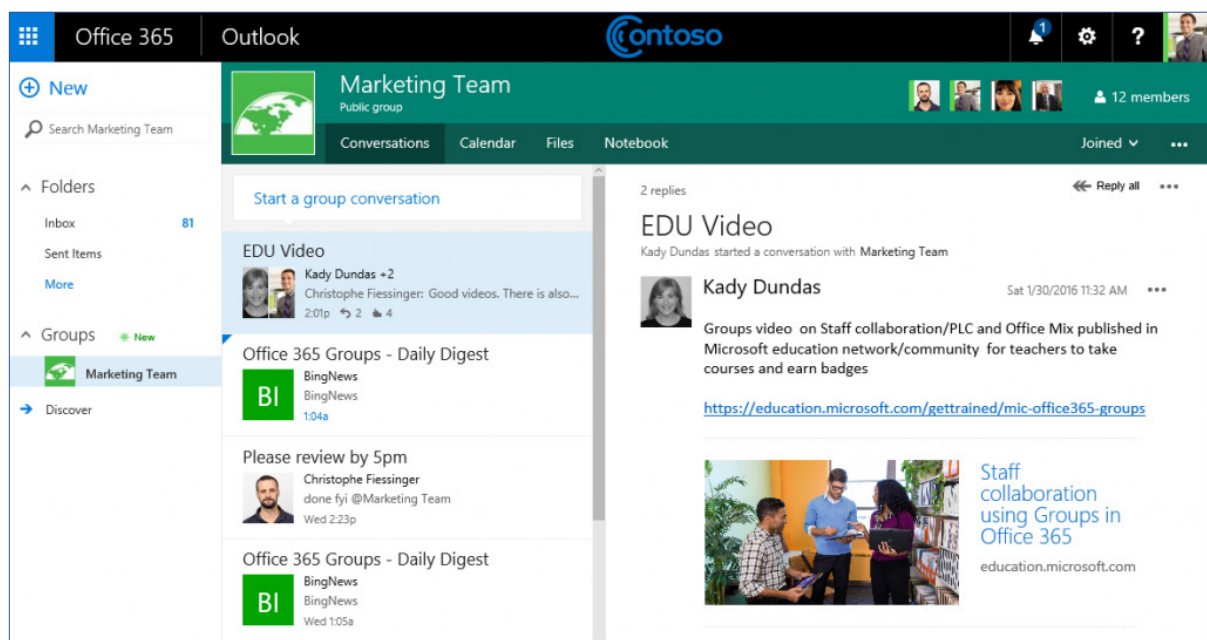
Office 365 Outlook Contoso 1 ?

New

Search Marketing Team

Folders

Inbox 81

Sent Items

More

Groups New

Marketing Team

Discover

Marketing Team
Public group

12 members

Conversations Calendar Files Notebook Joined

Start a group conversation

EDU Video
Kady Dundas +2
Christophe Fiessinger: Good videos. There is also...
2:01p 2 4

Office 365 Groups - Daily Digest
BI
BingNews
BingNews
1:04a

Please review by 5pm
Christophe Fiessinger
done fyi @Marketing Team
Wed 2:23p

Office 365 Groups - Daily Digest
BI
BingNews
BingNews
Wed 1:05a

2 replies

Reply all

EDU Video
Kady Dundas started a conversation with Marketing Team

Kady Dundas
Sat 1/30/2016 11:32 AM

Groups video on Staff collaboration/PLC and Office Mix published in Microsoft education network/community for teachers to take courses and earn badges

https://education.microsoft.com/gettrained/mic-office365-groups

Staff collaboration using Groups in Office 365

education.microsoft.com